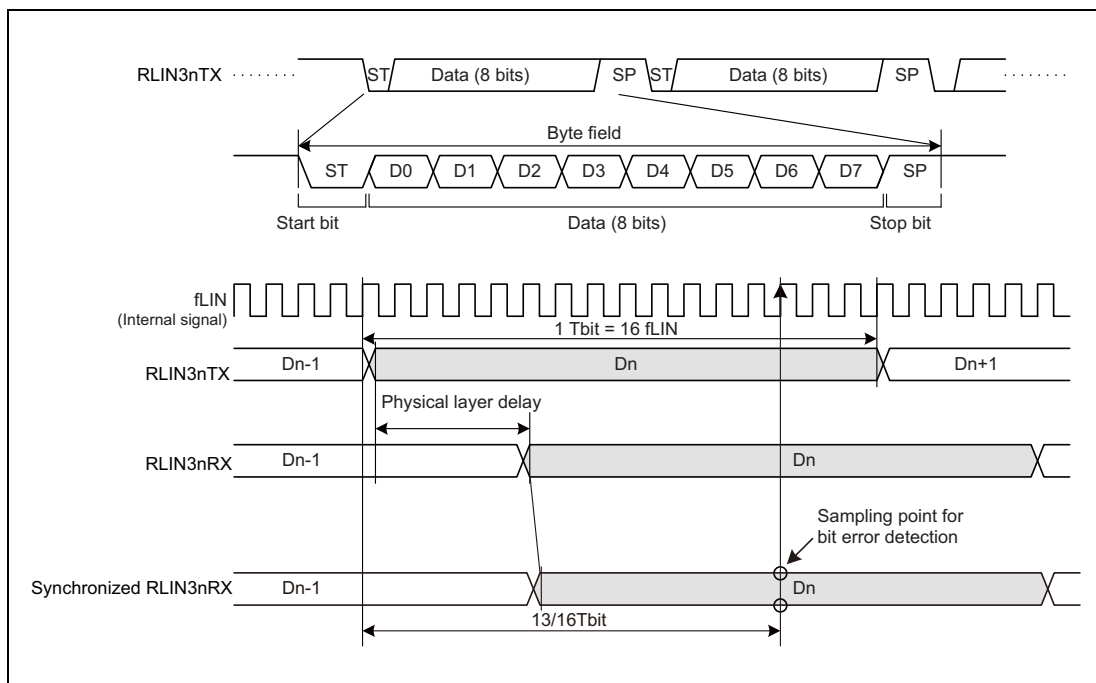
RLIN3nTX ST Data (8 bits) SP ST Data (8 bits) SP

Byte field

ST D0 D1 D2 D3 D4 D5 D6 D7 SP

Start bit Data (8 bits) Stop bit

fLIN (Internal signal)

1 Tbit = 16 fLIN

RLIN3nTX Dn-1 Dn Dn+1

Physical layer delay

RLIN3nRX Dn-1 Dn

Sampling point for bit error detection

Synchronized RLIN3nRX Dn-1 Dn

13/16Tbit